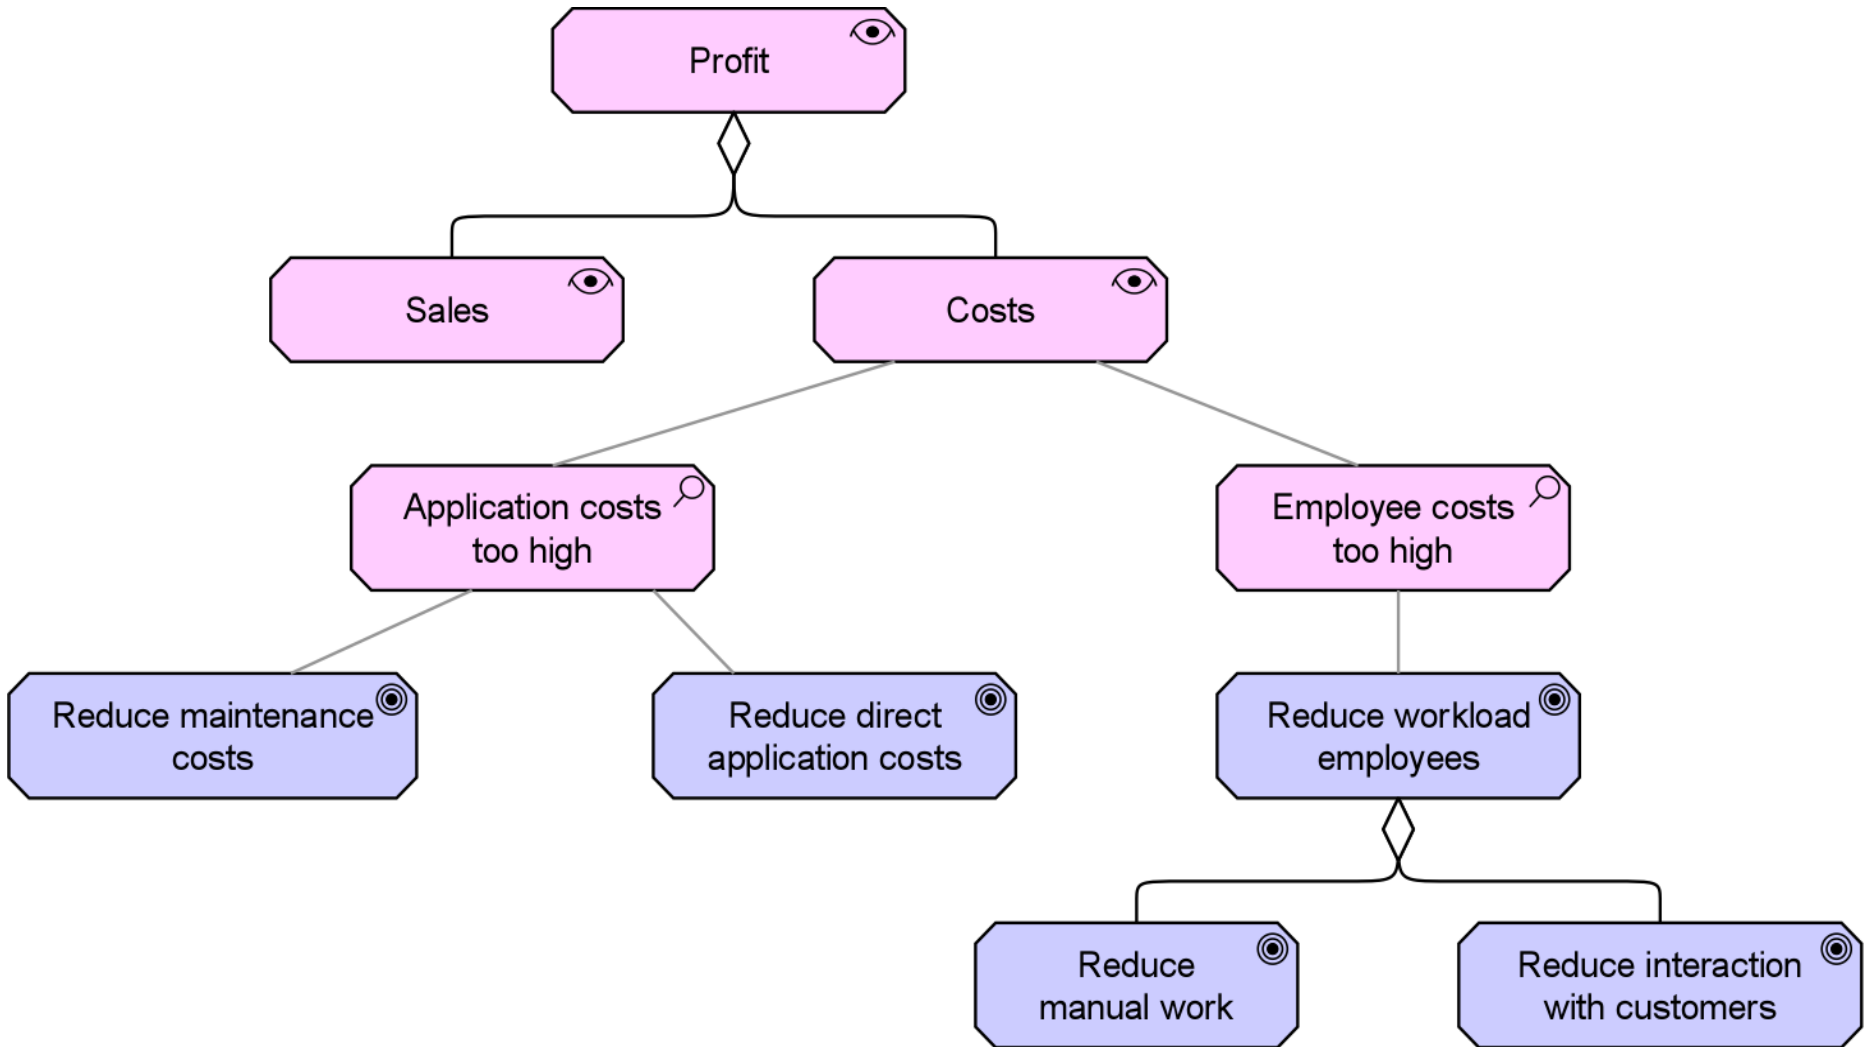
Profit

Sales

Costs

Application costs too high

Employee costs too high

Reduce maintenance costs

Reduce direct application costs

Reduce workload employees

Reduce manual work

Reduce interaction with customers